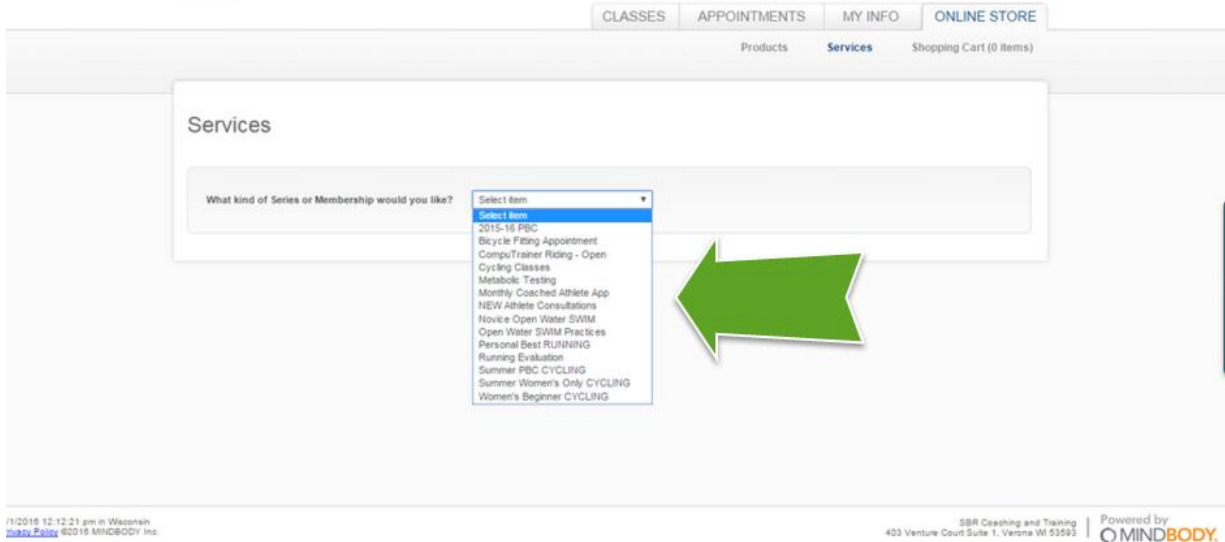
CLASSES APPOINTMENTS MY INFO ONLINE STORE

Products Services Shopping Cart (0 items)

Services

What kind of Series or Membership would you like?

Select item

Select item
2015-16 PBC
Bicycle Fitting Appointment
CompuTrainer Riding - Open
Cycling Classes
Metabolic Testing
Monthly Coached Athlete App
NEW Athlete Consultations
Novice Open Water SWIM
Open Water SWIM Practices
Personal Best RUNNING
Running Evaluation
Summer PBC CYCLING
Summer Women's Only CYCLING
Women's Beginner CYCLING

/1/2016 12:12:21 pm in Wisconsin
ivacy Policy ©2016 MINDBODY Inc.

SBR Coaching and Training
403 Venture Court Suite 1, Verona WI 53593

Powered by
MINDBODY.